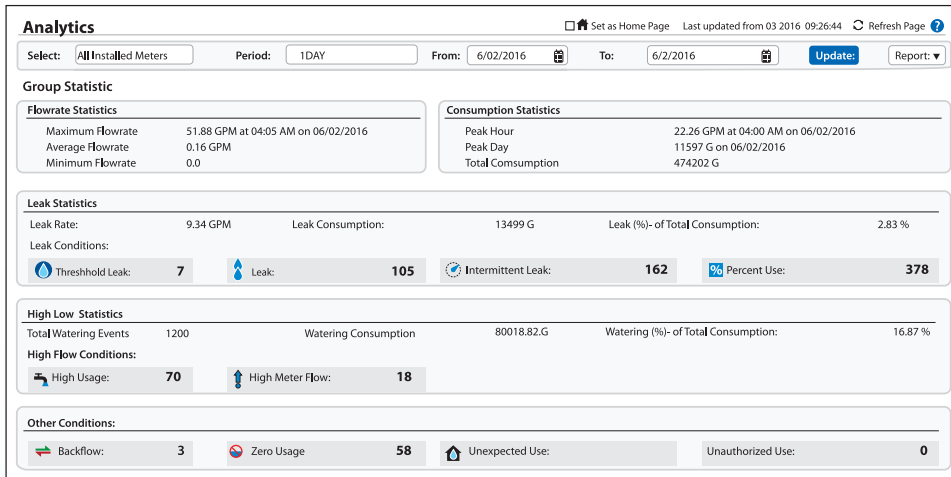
Analytics

Set as Home Page Last updated from 03 2016 09:26:44 Refresh Page ?

Select: All Installed Meters Period: 1DAY From: 6/02/2016 To: 6/2/2016 Update: Report: ▾

Group Statistic

Flowrate Statistics

| | |
|---|---|
| Maximum Flowrate | 51.88 GPM at 04:05 AM on 06/02/2016 |
| Average Flowrate | 0.16 GPM |
| Minimum Flowrate | 0.0 |

Consumption Statistics

| | |
|---|---|
| Peak Hour | 22.26 GPM at 04:00 AM on 06/02/2016 |
| Peak Day | 11597 G on 06/02/2016 |
| Total Comsumption | 474202 G |

Leak Statistics

Leak Rate: 9.34 GPM Leak Consumption: 13499 G Leak (%)- of Total Consumption: 2.83 %

Leak Conditions:

Threshhold Leak: 7 Leak: 105 Intermittent Leak: 162 Percent Use: 378

High Low Statistics

Total Watering Events 1200 Watering Consumption 80018.82.G Watering (%)- of Total Consumption: 16.87 %

High Flow Conditions:

High Usage: 70 High Meter Flow: 18

Other Conditions:

Backflow: 3 Zero Usage 58 Unexpected Use: Unauthorized Use: 0